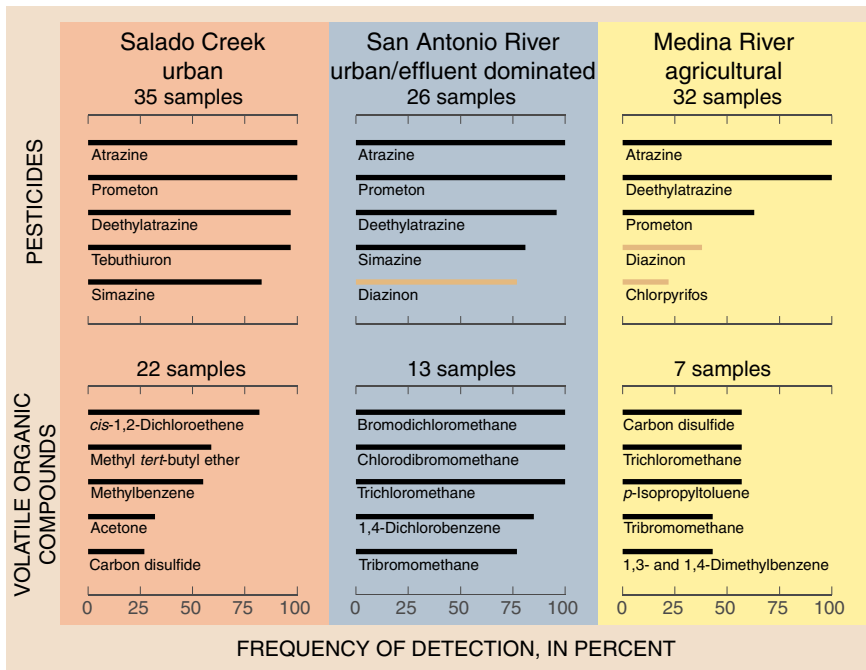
PESTICIDES

VOLATILE ORGANIC COMPOUNDS

Salado Creek
urban
35 samples

Atrazine
Prometon
Deethylatrazine
Tebuthiuron
Simazine

22 samples

*cis*-1,2-Dichloroethene
Methyl *tert*-butyl ether
Methylbenzene
Acetone
Carbon disulfide

0 25 50 75 100

San Antonio River
urban/effluent dominated
26 samples

Atrazine
Prometon
Deethylatrazine
Simazine
Diazinon

13 samples

Bromodichloromethane
Chlorodibromomethane
Trichloromethane
1,4-Dichlorobenzene
Tribromomethane

0 25 50 75 100

Medina River
agricultural
32 samples

Atrazine
Deethylatrazine
Prometon
Diazinon
Chlorpyrifos

7 samples

Carbon disulfide
Trichloromethane
*p*-Isopropyltoluene
Tribromomethane
1,3- and 1,4-Dimethylbenzene

0 25 50 75 100

FREQUENCY OF DETECTION, IN PERCENT